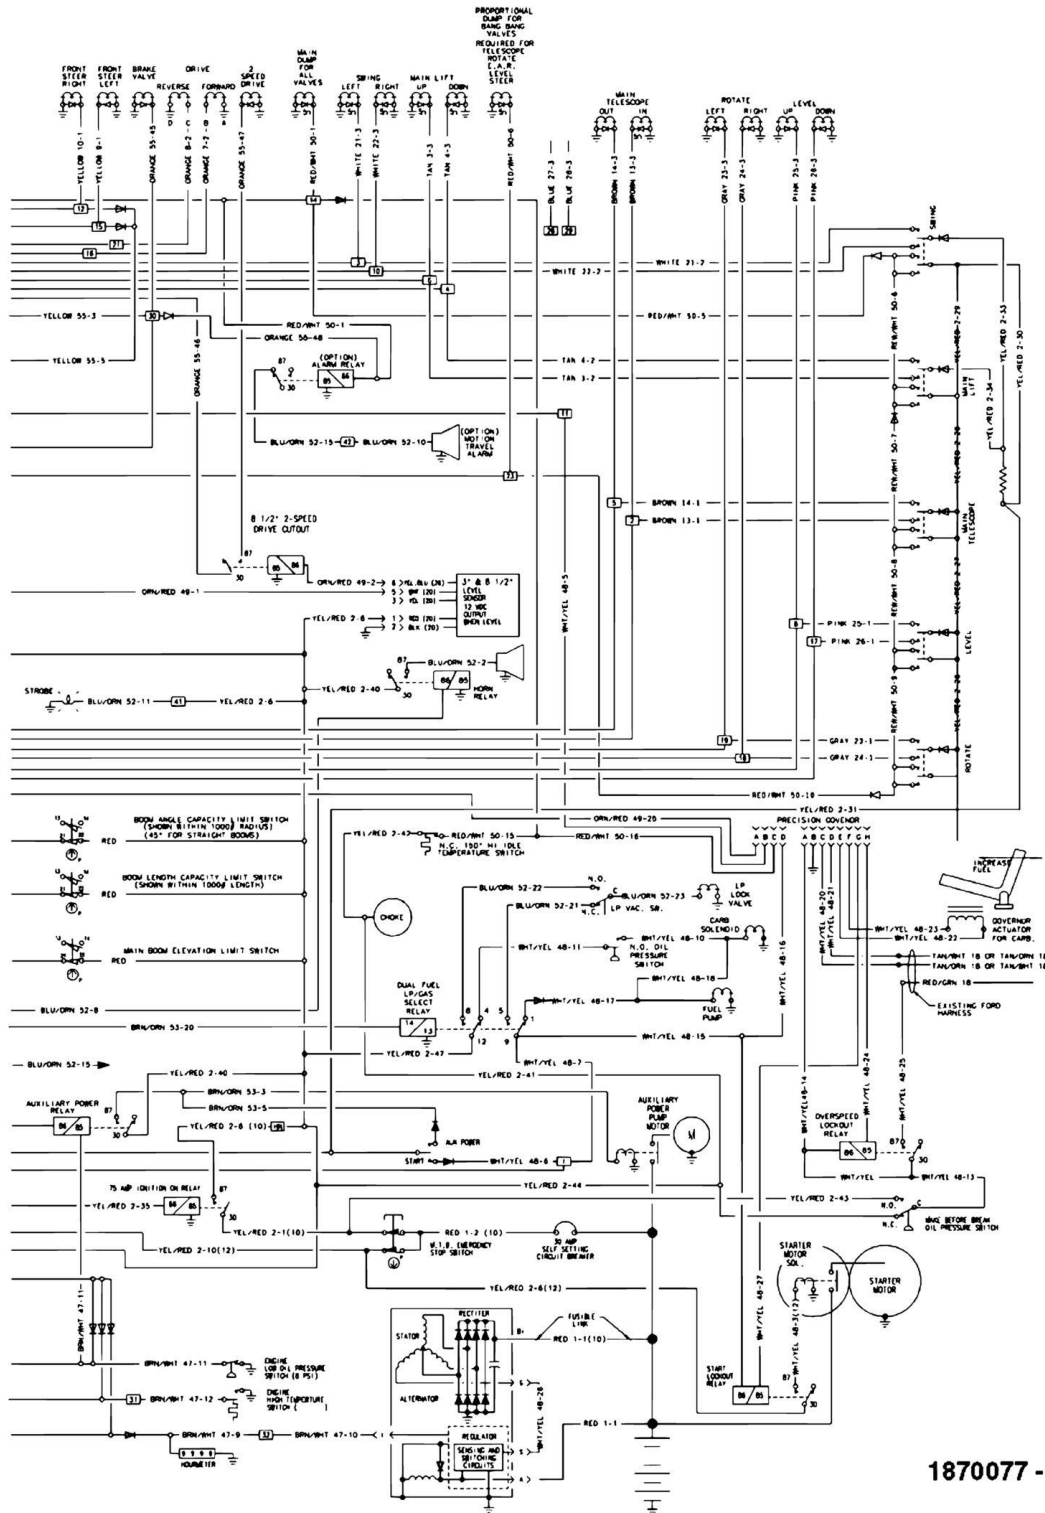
FRONT STEER RIGHT
FRONT STEER LEFT
BRAKE VALVE
DRIVE
REVERSE
FORWARD
2 SPEED DRIVE
MAIN DUMP FOR ALL VALVES
SWING
LEFT
RIGHT
MAIN LIFT
UP
DOWN
PROPORTIONAL DUMP FOR BANG BANG VALVES REQUIRED FOR TELESCOPE ROTATE E.A.R. LEVEL STEER
MAIN TELESCOPE
OUT
IN
ROTATE
LEFT
RIGHT
LEVEL
UP
DOWN

YELLOW 10-1
YELLOW 9-1
ORANGE 55-45
ORANGE 8-2
ORANGE 7-2
ORANGE 55-47
RED/WHT 50-1
WHITE 21-3
WHITE 22-3
TAN 3-3
TAN 4-3
RED/WHT 50-6
BLUE 27-3
BLUE 28-3
BROWN 14-3
BROWN 13-3
GRAY 23-3
GRAY 24-3
PINK 25-3
PINK 26-3

12
15
21
16
54
3
10
6
4
30
27
28

WHITE 21-7
WHITE 22-7
YELLOW 55-3
YELLOW 55-5
RED/WHT 50-1
ORANGE 55-48
ORANGE 55-46
RED/WHT 50-5
SWING
RED/WHT 50-6
YEL/RED 2-29
YEL/RED 2-33
YEL/RED 2-30
(OPTION) ALARM RELAY
87
30
85
86
TAN 4-2
TAN 3-2
MAIN LIFT
YEL/RED 2-34
11
BLU/ORN 52-15
43
BLU/ORN 52-10
(OPTION) MOTION TRAVEL ALARM
RED/WHT 50-7
23
5
BROWN 14-1
7
BROWN 13-1
MAIN TELESCOPE
8 1/2° 2-SPEED DRIVE CUTOUT
87
30
85
86
RED/WHT 50-8
ORN/RED 49-1
ORN/RED 49-2
6 YEL/BLU (26)
5 WHT (20)
3 YEL (20)
1 RED (70)
7 BLK (70)
3° & 8 1/2° LEVEL SENSOR 12 VDC OUTPUT WHEN LEVEL
WHT/YEL 48-5
YEL/RED 2-8
8
PINK 25-1
17
PINK 26-1
LEVEL
87
BLU/ORN 52-2
86
85
HORN RELAY
30
RED/WHT 50-9
STROBE
BLU/ORN 52-11
41
YEL/RED 2-6
YEL/RED 2-40
19
GRAY 23-1
18
GRAY 24-1
ROTATE
RED/WHT 50-10
YEL/RED 2-31
ORN/RED 49-20
PRECISION GOVERNOR
A B C D E F G H
A B C D
BOOM ANGLE CAPACITY LIMIT SWITCH (SHOWN WITHIN 1000# RADIUS) (45° FOR STRAIGHT BOOMS)
RED
YEL/RED 2-47
RED/WHT 50-15
N.C. 150° HI IDLE TEMPERATURE SWITCH
RED/WHT 50-18
BOOM LENGTH CAPACITY LIMIT SWITCH (SHOWN WITHIN 1000# LENGTH)
RED
CHOKE
BLU/ORN 52-22
N.O.
BLU/ORN 52-23
BLU/ORN 52-21
N.C.
LP VAC. SW.
LP LOCK VALVE
INCREASE FUEL
WHT/YEL 48-20
WHT/YEL 48-21
WHT/YEL 48-23
WHT/YEL 48-22
GOVERNOR ACTUATOR FOR CARB.
MAIN BOOM ELEVATION LIMIT SWITCH
RED
WHT/YEL 48-11
CARB SOLENOID
WHT/YEL 48-10
N.O. OIL PRESSURE SWITCH
WHT/YEL 48-16
TAN/WHT 18 OR TAN/ORN 18
TAN/ORN 18 OR TAN/WHT 18
RED/GRN 18
WHT/YEL 48-18
EXISTING FORD HARNESS
BLU/ORN 52-8
DUAL FUEL LP/GAS SELECT RELAY
14
13
8
4
5
1
12
9
WHT/YEL 48-17
FUEL PUMP
BRN/ORN 53-20
WHT/YEL 48-15
YEL/RED 2-47
BLU/ORN 52-15
WHT/YEL 48-7
YEL/RED 2-40
YEL/RED 2-41
WHT/YEL 48-14
WHT/YEL 48-24
WHT/YEL 48-25
AUXILIARY POWER RELAY
86
85
87
30
BRN/ORN 53-3
BRN/ORN 53-5
AUXILIARY POWER PUMP MOTOR
M
OVERSPEED LOCKOUT RELAY
86
85
87
30
YEL/RED 2-8 (10)
AUX POWER
START
WHT/YEL 48-6
WHT/YEL
WHT/YEL 48-13
75 AMP IGNITION ON RELAY
87
YEL/RED 2-35
86
85
30
YEL/RED 2-44
YEL/RED 2-43
N.O.
N.C.
C
MAKE BEFORE BREAK OIL PRESSURE SWITCH
YEL/RED 2-1(10)
RED 1-2 (10)
M.I.B. EMERGENCY STOP SWITCH
30 AMP SELF SETTING CIRCUIT BREAKER
YEL/RED 2-10(12)
STARTER MOTOR SOL.
STARTER MOTOR
YEL/RED 2-6(12)
WHT/YEL 48-27
WHT/YEL 48-3(12)
BRN/WHT 47-11
RECTIFIER
STATOR
FUSIBLE LINK
B+
RED 1-1(10)
ALTERNATOR
BRN/WHT 47-11
ENGINE LOW OIL PRESSURE SWITCH (8 PSI)
31
BRN/WHT 47-12
ENGINE HIGH TEMPERATURE SWITCH
S
WHT/YEL 48-28
START LOCKOUT RELAY
86
85
87
30
RED 1-1
BRN/WHT 47-9
32
BRN/WHT 47-10
REGULATOR
SENSING AND SWITCHING CIRCUITS
HOURMETER
S
A
1870077 -